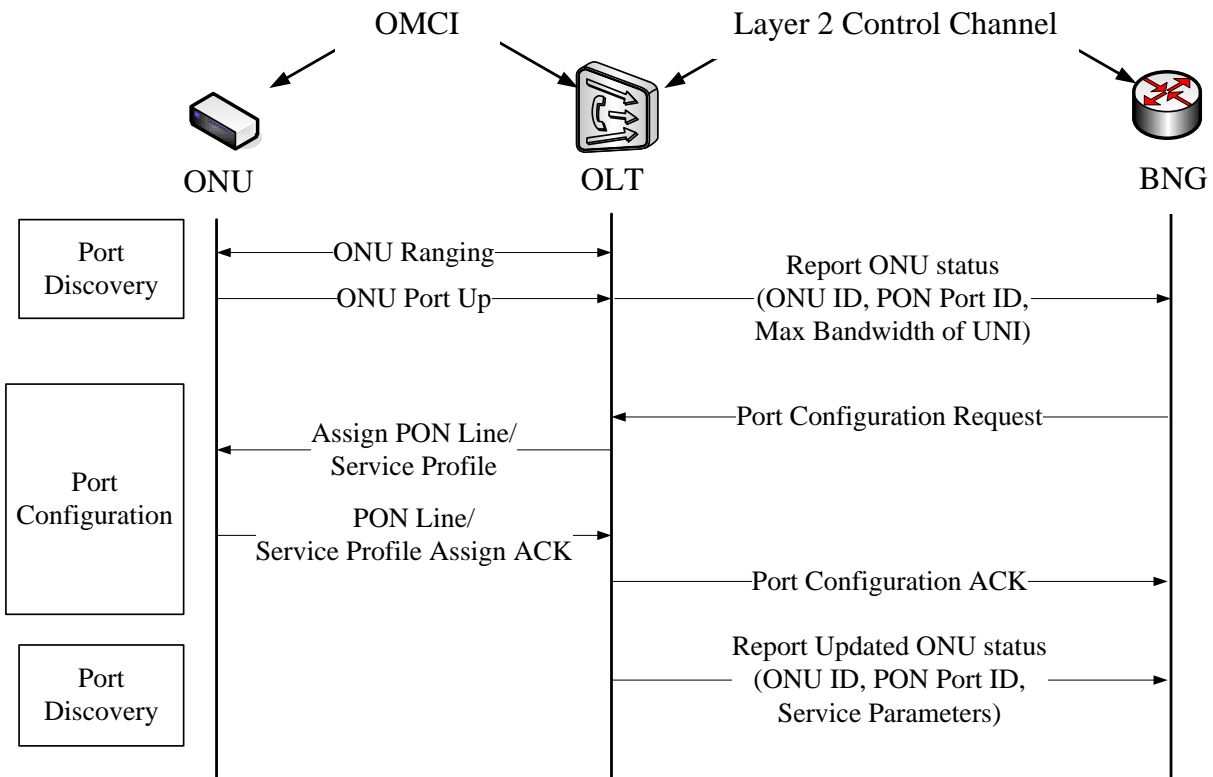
OMCI

Layer 2 Control Channel

ONU

OLT

BNG

Port Discovery

ONU Ranging

ONU Port Up

Report ONU status (ONU ID, PON Port ID, Max Bandwidth of UNI)

Port Configuration

Port Configuration Request

Assign PON Line/ Service Profile

PON Line/ Service Profile Assign ACK

Port Configuration ACK

Port Discovery

Report Updated ONU status (ONU ID, PON Port ID, Service Parameters)